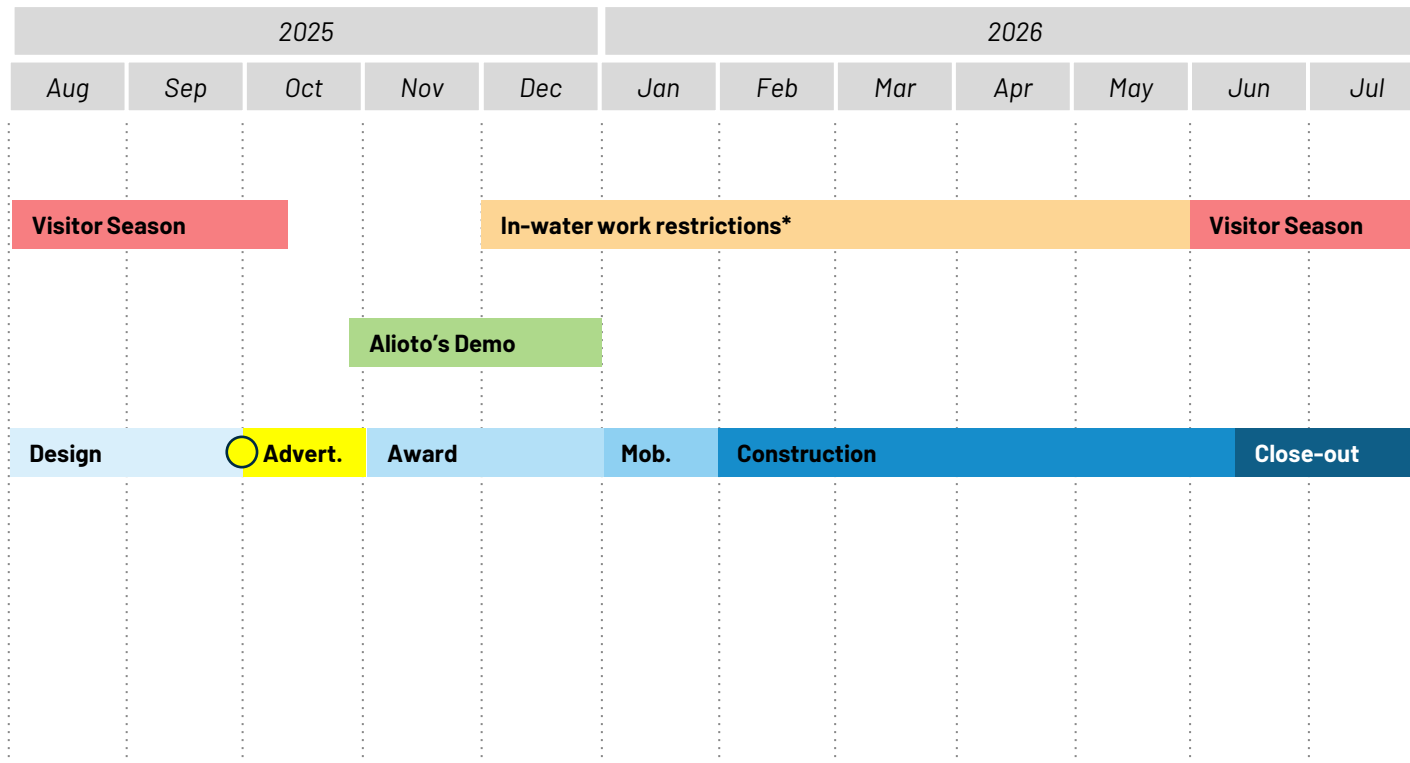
| 2025 | | | | | 2026 | | | | | | |
|---|---|---|---|---|---|---|---|---|---|---|---|
| Aug | Sep | Oct | Nov | Dec | Jan | Feb | Mar | Apr | May | Jun | Jul |

Visitor Season

In-water work restrictions*

Visitor Season

Alioto's Demo

Design

Advert.

Award

Mob.

Construction

Close-out